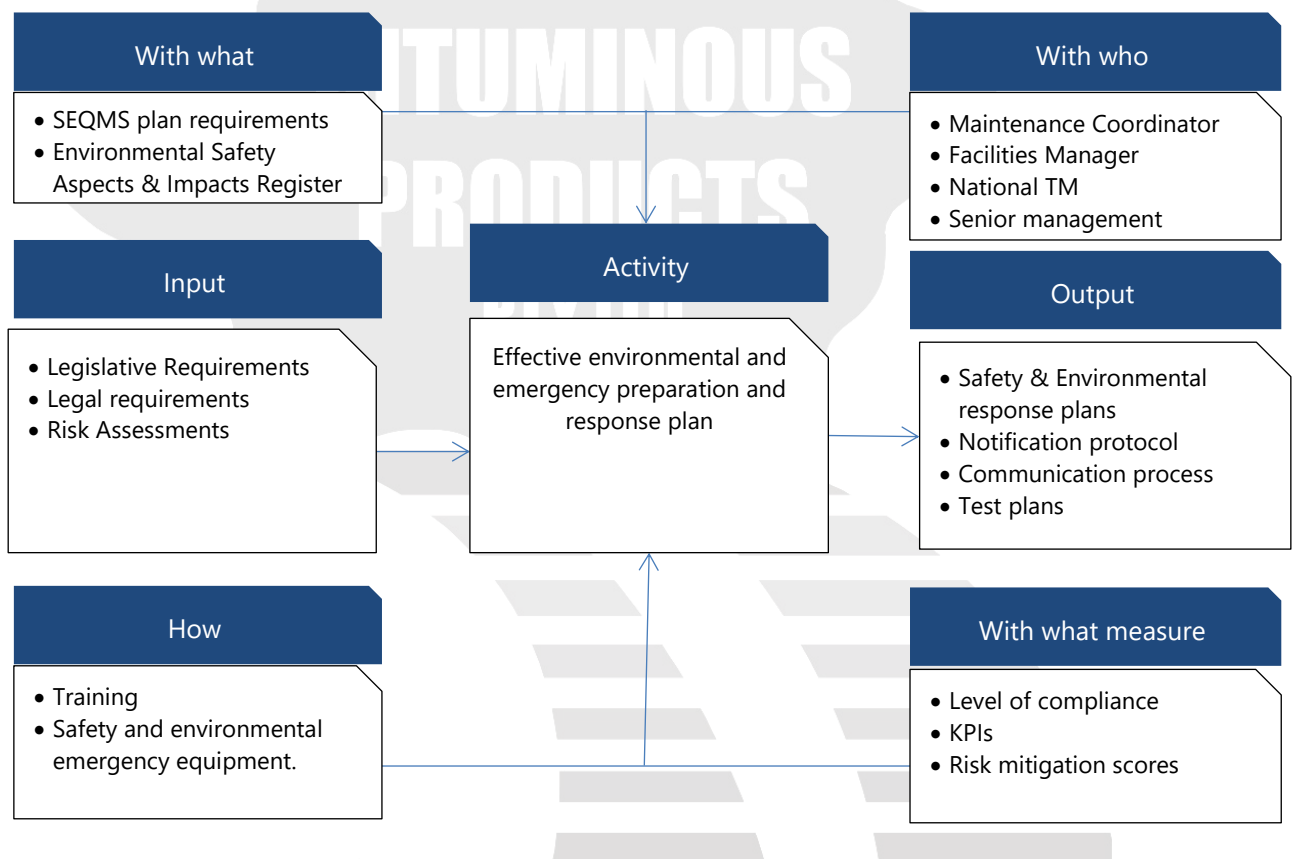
With what

- SEQMS plan requirements
- Environmental Safety Aspects & Impacts Register

With who

- Maintenance Coordinator
- Facilities Manager
- National TM
- Senior management

Input

- Legislative Requirements
- Legal requirements
- Risk Assessments

Activity

Effective environmental and emergency preparation and response plan

Output

- Safety & Environmental response plans
- Notification protocol
- Communication process
- Test plans

How

- Training
- Safety and environmental emergency equipment.

With what measure

- Level of compliance
- KPIs
- Risk mitigation scores

BITUMINOUS PRODUCTS